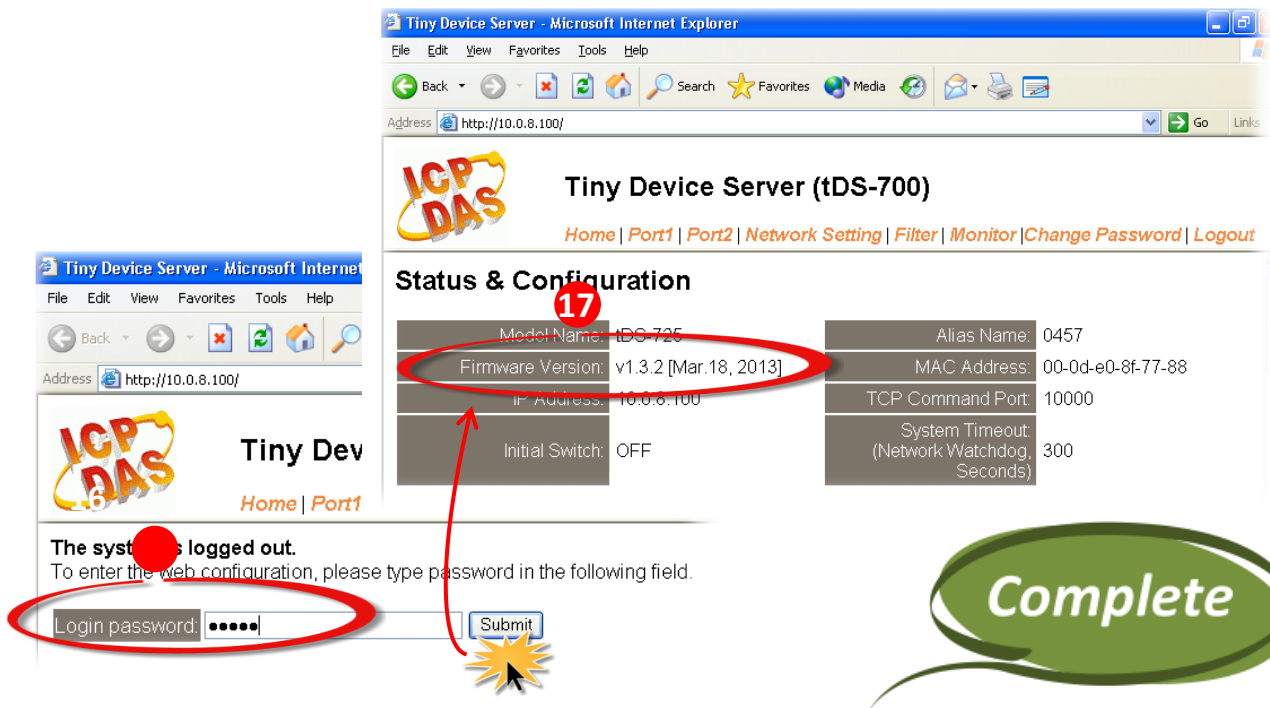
Tiny Device Server - Microsoft Internet Explorer

File Edit View Favorites Tools Help

Back Search Favorites Media

Address http://10.0.8.100/ Go Links

ICP DAS

Tiny Device Server (tDS-700)

Home | Port1 | Port2 | Network Setting | Filter | Monitor |Change Password | Logout

Status & Configuration

17

| Model Name: | tDS-725 | Alias Name: | 0457 |
|---|---|---|---|
| Firmware Version: | v1.3.2 [Mar.18, 2013] | MAC Address: | 00-0d-e0-8f-77-88 |
| IP Address: | 10.0.8.100 | TCP Command Port: | 10000 |
| Initial Switch: | OFF | System Timeout: (Network Watchdog, Seconds) | 300 |

Tiny Device Server - Microsoft Internet

File Edit View Favorites Tools Help

Back

Address http://10.0.8.100/

ICP DAS

Tiny Dev

Home | Port1

16

The system is logged out.
To enter the web configuration, please type password in the following field.

Login password: ●●●●● Submit

Complete